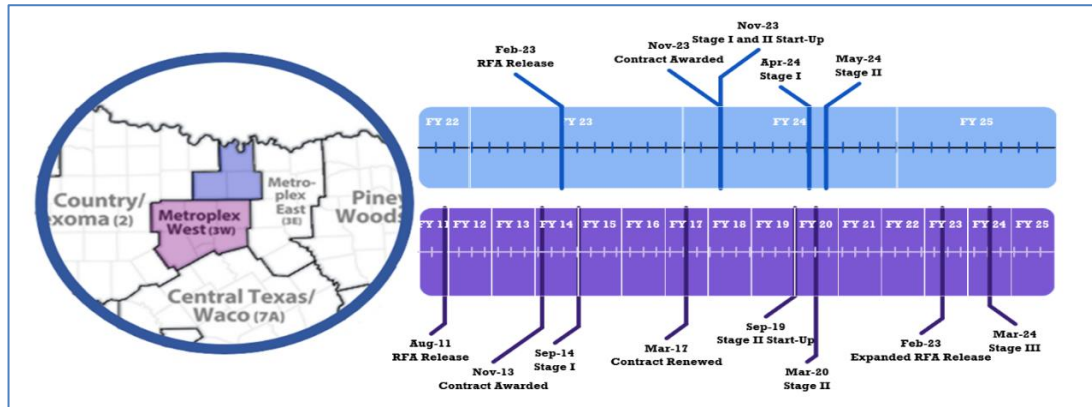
Country/
exoma (2)

Metroplex West (3W)

Metroplex East (3E)

Piney Woods

Central Texas/ Waco (7A)

Feb-23
RFA Release

Nov-23
Contract Awarded

Nov-23
Stage I and II Start-Up

Apr-24
Stage I

May-24
Stage II

FY 22

FY 23

FY 24

FY 25

FY 11 FY 12 FY 13 FY 14 FY 15 FY 16 FY 17 FY 18 FY 19 FY 20 FY 21 FY 22 FY 23 FY 24 FY 25

Aug-11
RFA Release

Nov-13
Contract Awarded

Sep-14
Stage I

Mar-17
Contract Renewed

Sep-19
Stage II Start-Up

Mar-20
Stage II

Feb-23
Expanded RFA Release

Mar-24
Stage III